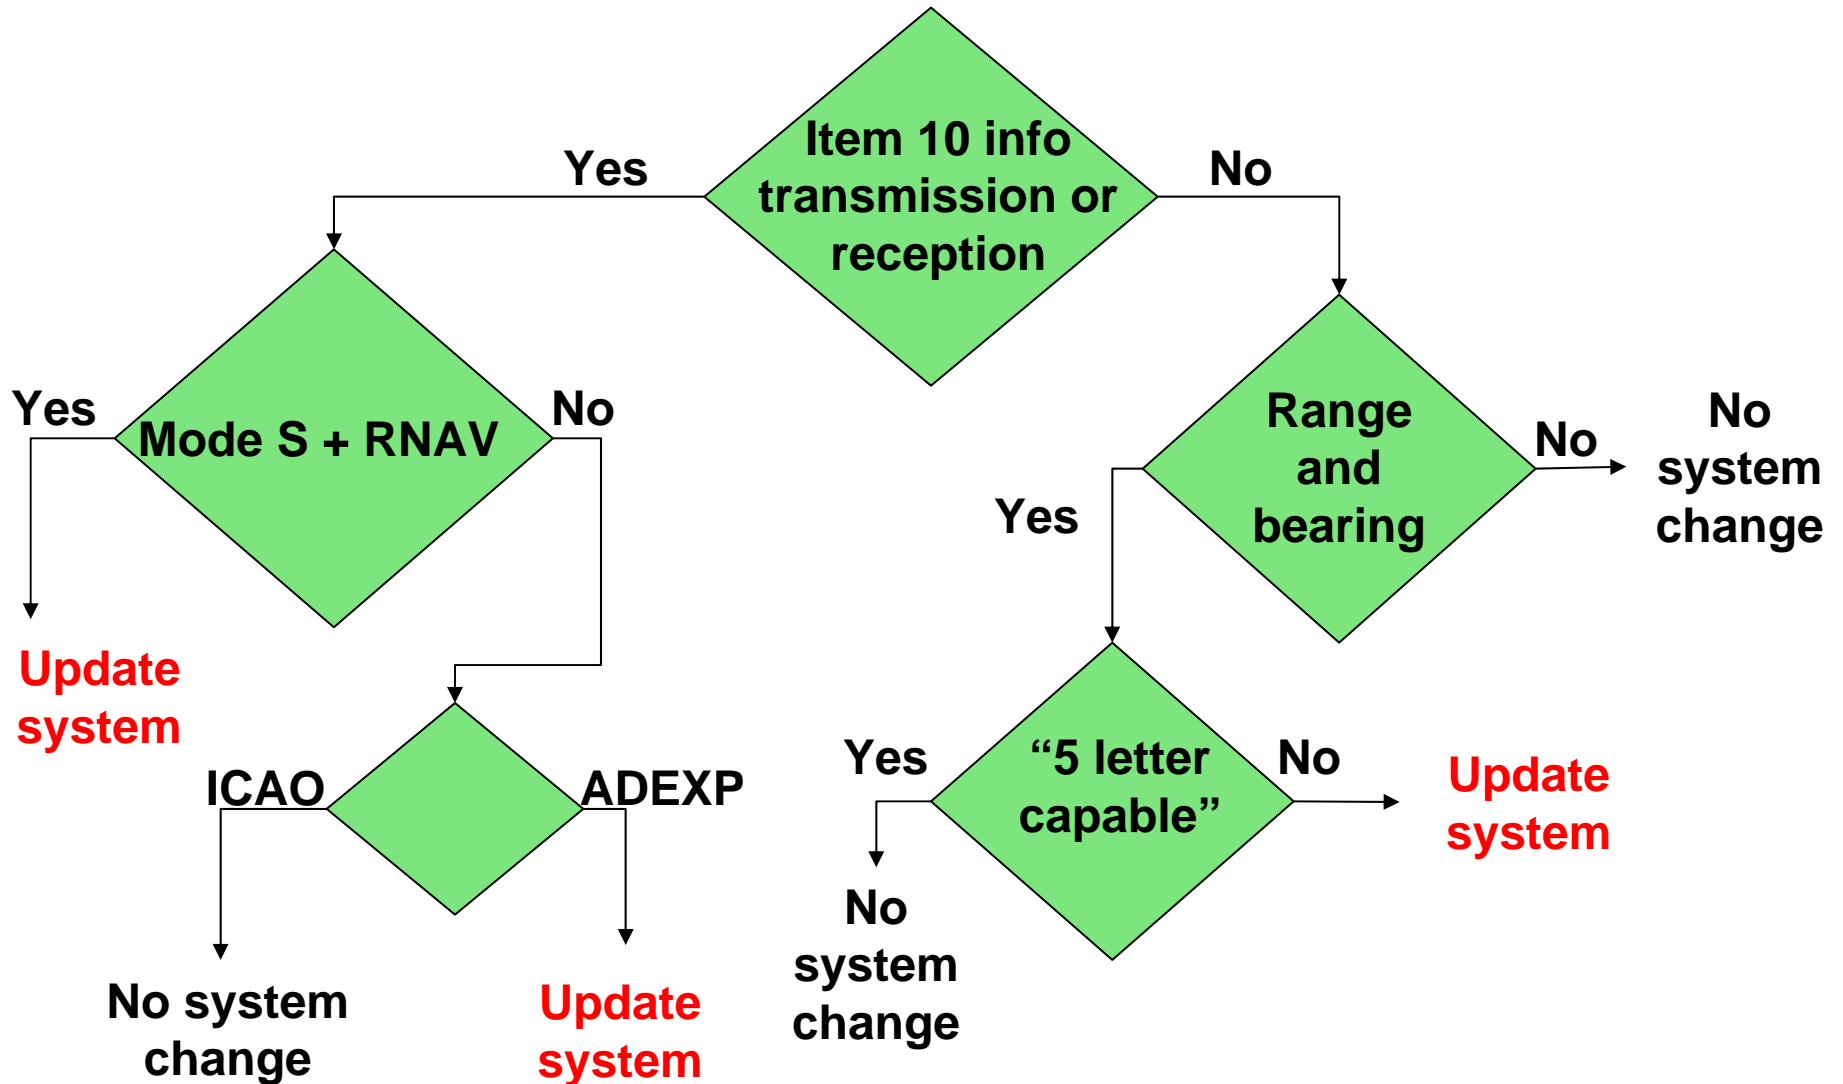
Item 10 info transmission or reception

Yes

No

Mode S + RNAV

Yes

No

Update system

ICAO

ADEXP

No system change

Update system

Range and bearing

No

No system change

Yes

“5 letter capable”

Yes

No

No system change

Update system